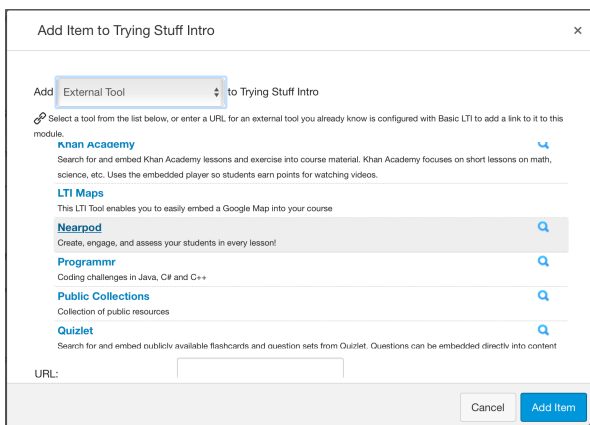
Add Item to Trying Stuff Intro

×

Add External Tool to Trying Stuff Intro

Select a tool from the list below, or enter a URL for an external tool you already know is configured with Basic LTI to add a link to it to this module.

Khan Academy

Search for and embed Khan Academy lessons and exercise into course material. Khan Academy focuses on short lessons on math, science, etc. Uses the embedded player so students earn points for watching videos.

LTI Maps

This LTI Tool enables you to easily embed a Google Map into your course

Nearpod

Create, engage, and assess your students in every lesson!

Programmr

Coding challenges in Java, C# and C++

Public Collections

Collection of public resources

Quizlet

Search for and embed publicly available flashcards and question sets from Quizlet. Questions can be embedded directly into content

URL:

Cancel

Add Item